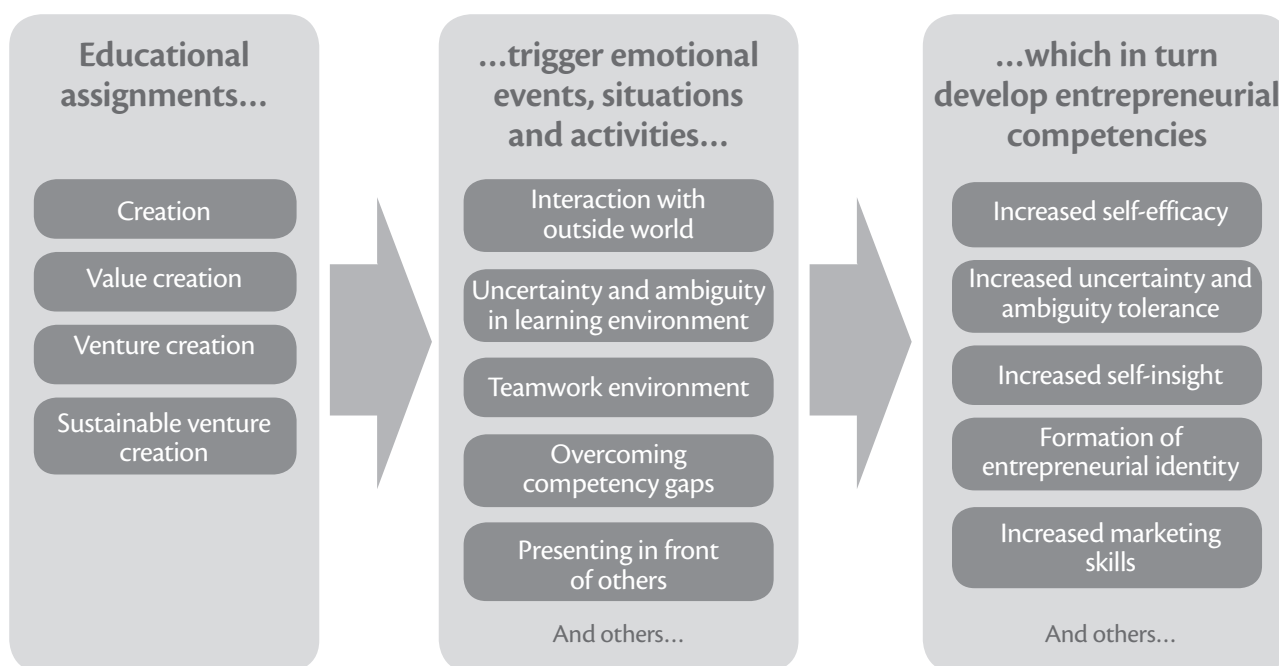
Educational assignments…

Creation

Value creation

Venture creation

Sustainable venture creation

…trigger emotional events, situations and activities…

Interaction with outside world

Uncertainty and ambiguity in learning environment

Teamwork environment

Overcoming competency gaps

Presenting in front of others

And others…

…which in turn develop entrepreneurial competencies

Increased self-efficacy

Increased uncertainty and ambiguity tolerance

Increased self-insight

Formation of entrepreneurial identity

Increased marketing skills

And others…